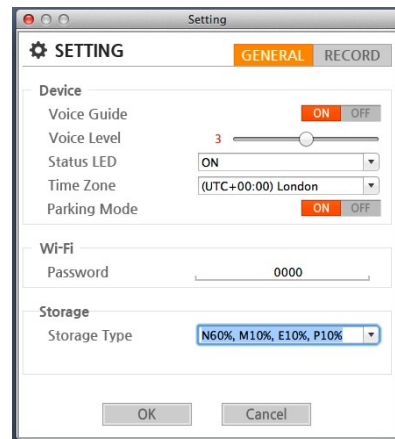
Setting

SETTING

GENERAL RECORD

Device

Voice Guide ON OFF

Voice Level 3

Status LED ON

Time Zone (UTC+00:00) London

Parking Mode ON OFF

Wi-Fi

Password 0000

Storage

Storage Type N60%, M10%, E10%, P10%

OK Cancel